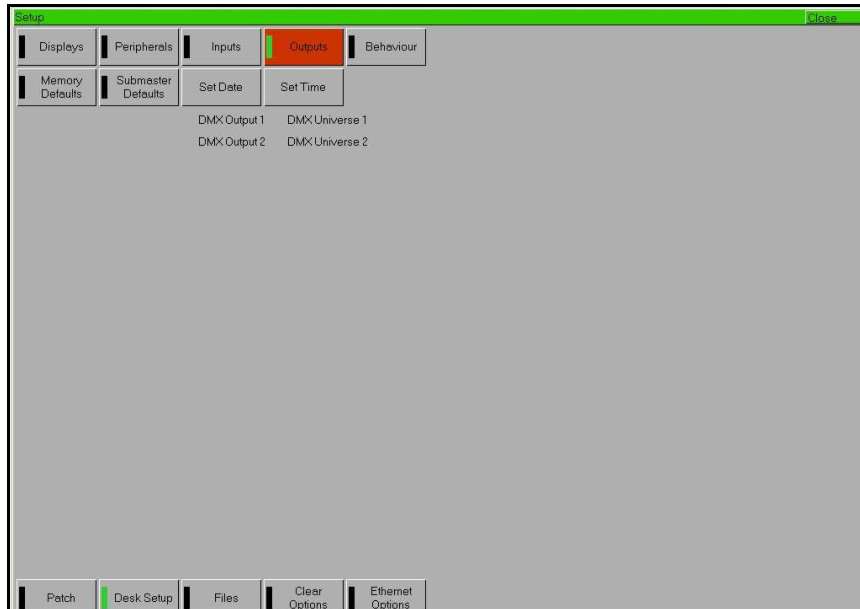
Setup
Close

Displays
Peripherals
Inputs
Outputs
Behaviour

Memory Defaults
Submaster Defaults
Set Date
Set Time

| DMX Output 1 | DMX Universe 1 |
|---|---|
| DMX Output 2 | DMX Universe 2 |

Patch
Desk Setup
Files
Clear Options
Ethernet Options